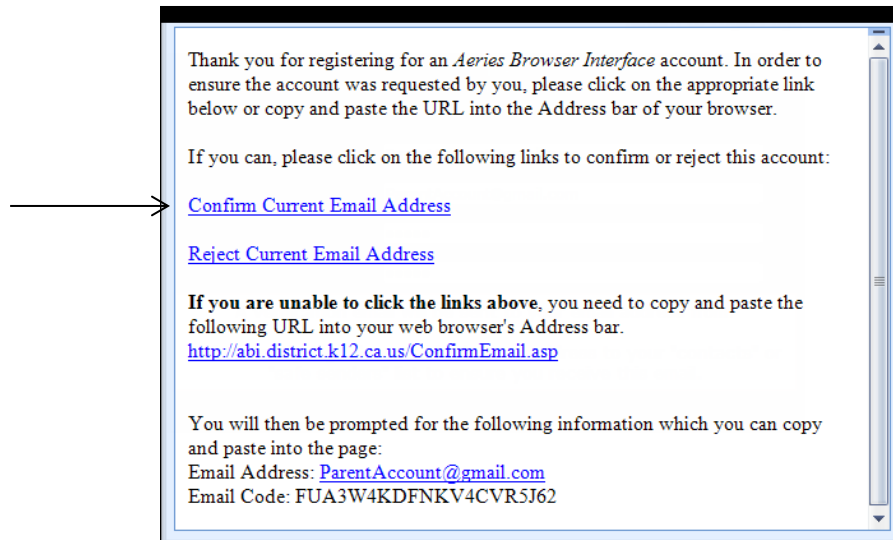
Thank you for registering for an *Aeries Browser Interface* account. In order to ensure the account was requested by you, please click on the appropriate link below or copy and paste the URL into the Address bar of your browser.

If you can, please click on the following links to confirm or reject this account:

Confirm Current Email Address

Reject Current Email Address

**If you are unable to click the links above**, you need to copy and paste the following URL into your web browser's Address bar.
http://abi.district.k12.ca.us/ConfirmEmail.asp

You will then be prompted for the following information which you can copy and paste into the page:
Email Address: ParentAccount@gmail.com
Email Code: FUA3W4KDFNKV4CVR5J62